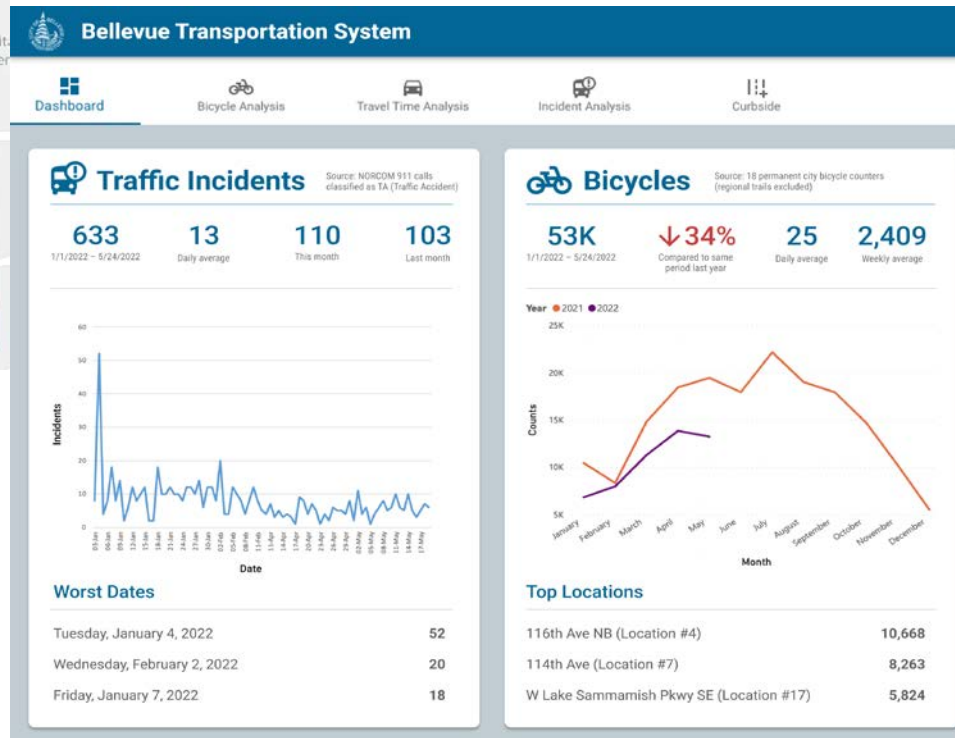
Bellevue Transportation System

Dashboard
Bicycle Analysis
Travel Time Analysis
Incident Analysis
Curbside

Traffic Incidents
Source: NORCOM 911 calls classified as TA (Traffic Accident)

633
1/1/2022 – 5/24/2022

13
Daily average

110
This month

103
Last month

60
50
40
30
20
10
0
Incidents
03-Jan 05-Jan 09-Jan 13-Jan 15-Jan 19-Jan 21-Jan 25-Jan 27-Jan 30-Jan 02-Feb 05-Feb 08-Feb 11-Feb 15-Feb 19-Feb 23-Feb 14-Apr 17-Apr 20-Apr 23-Apr 26-Apr 29-Apr 02-May 05-May 08-May 11-May 14-May 17-May
Date

Worst Dates

| | |
|---|---|
| Tuesday, January 4, 2022 | 52 |
| Wednesday, February 2, 2022 | 20 |
| Friday, January 7, 2022 | 18 |

Bicycles
Source: 18 permanent city bicycle counters (regional trails excluded)

53K
1/1/2022 – 5/24/2022

↓34%
Compared to same period last year

25
Daily average

2,409
Weekly average

Year ● 2021 ● 2022
25K
20K
15K
10K
5K
Counts
January February March April May June July August September October November December
Month

Top Locations

| | |
|---|---|
| 116th Ave NB (Location #4) | 10,668 |
| 114th Ave (Location #7) | 8,263 |
| W Lake Sammamish Pkwy SE (Location #17) | 5,824 |